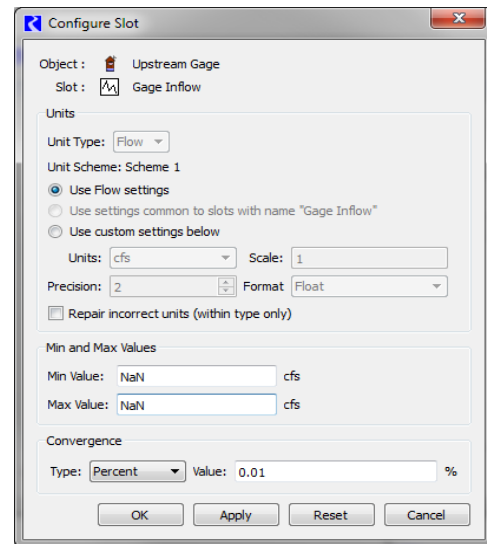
Configure Slot

Object : Upstream Gage
Slot : Gage Inflow

Units

Unit Type: Flow

Unit Scheme: Scheme 1

Use Flow settings

Use settings common to slots with name "Gage Inflow"

Use custom settings below

Units: cfs Scale: 1

Precision: 2 Format Float

Repair incorrect units (within type only)

Min and Max Values

Min Value: NaN cfs

Max Value: NaN cfs

Convergence

Type: Percent Value: 0.01 %

OK Apply Reset Cancel